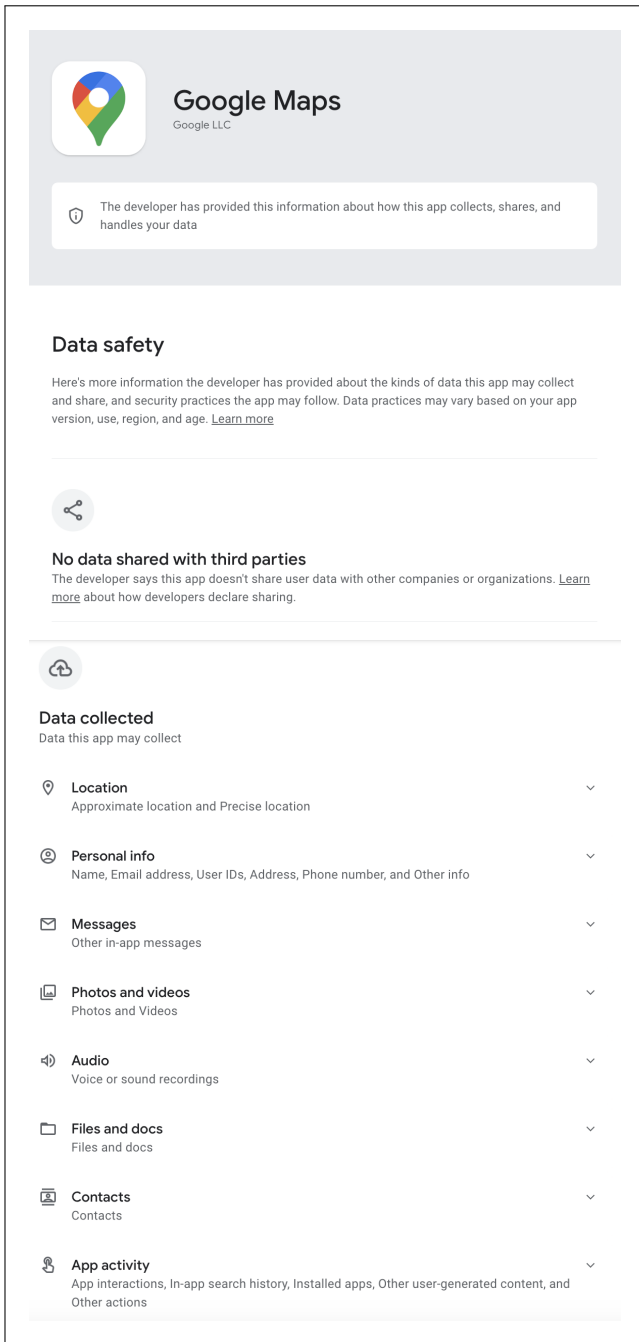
Google Maps
Google LLC

The developer has provided this information about how this app collects, shares, and handles your data

Data safety

Here's more information the developer has provided about the kinds of data this app may collect and share, and security practices the app may follow. Data practices may vary based on your app version, use, region, and age. Learn more

No data shared with third parties
The developer says this app doesn't share user data with other companies or organizations. Learn more about how developers declare sharing.

Data collected
Data this app may collect

Location
Approximate location and Precise location

Personal info
Name, Email address, User IDs, Address, Phone number, and Other info

Messages
Other in-app messages

Photos and videos
Photos and Videos

Audio
Voice or sound recordings

Files and docs
Files and docs

Contacts
Contacts

App activity
App interactions, In-app search history, Installed apps, Other user-generated content, and Other actions